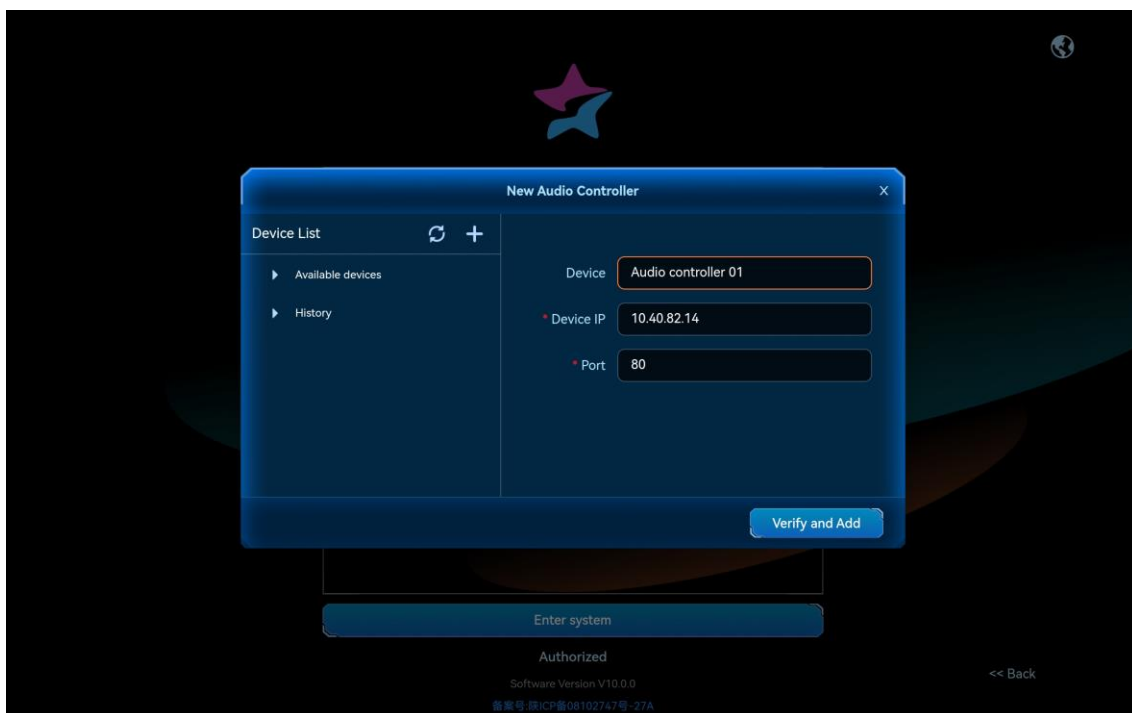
New Audio Controller
×

Device List

Available devices

History

Device Audio controller 01

* Device IP 10.40.82.14

* Port 80

Verify and Add

Enter system

Authorized

Software Version V10.0.0

备案号:陕ICP备08102747号-27A

<< Back